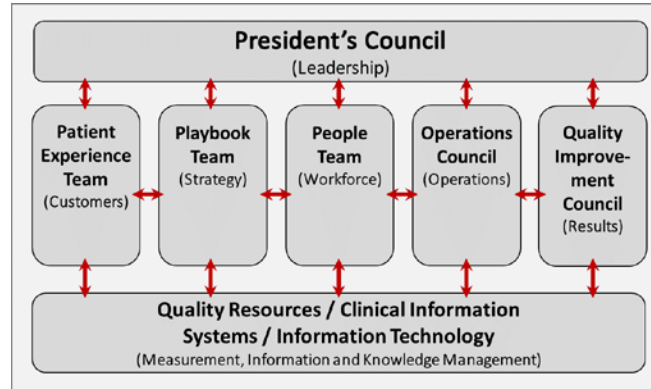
President's Council
(Leadership)

Patient Experience Team
(Customers)

Playbook Team
(Strategy)

People Team
(Workforce)

Operations Council
(Operations)

Quality Improvement Council
(Results)

Quality Resources / Clinical Information Systems / Information Technology
(Measurement, Information and Knowledge Management)